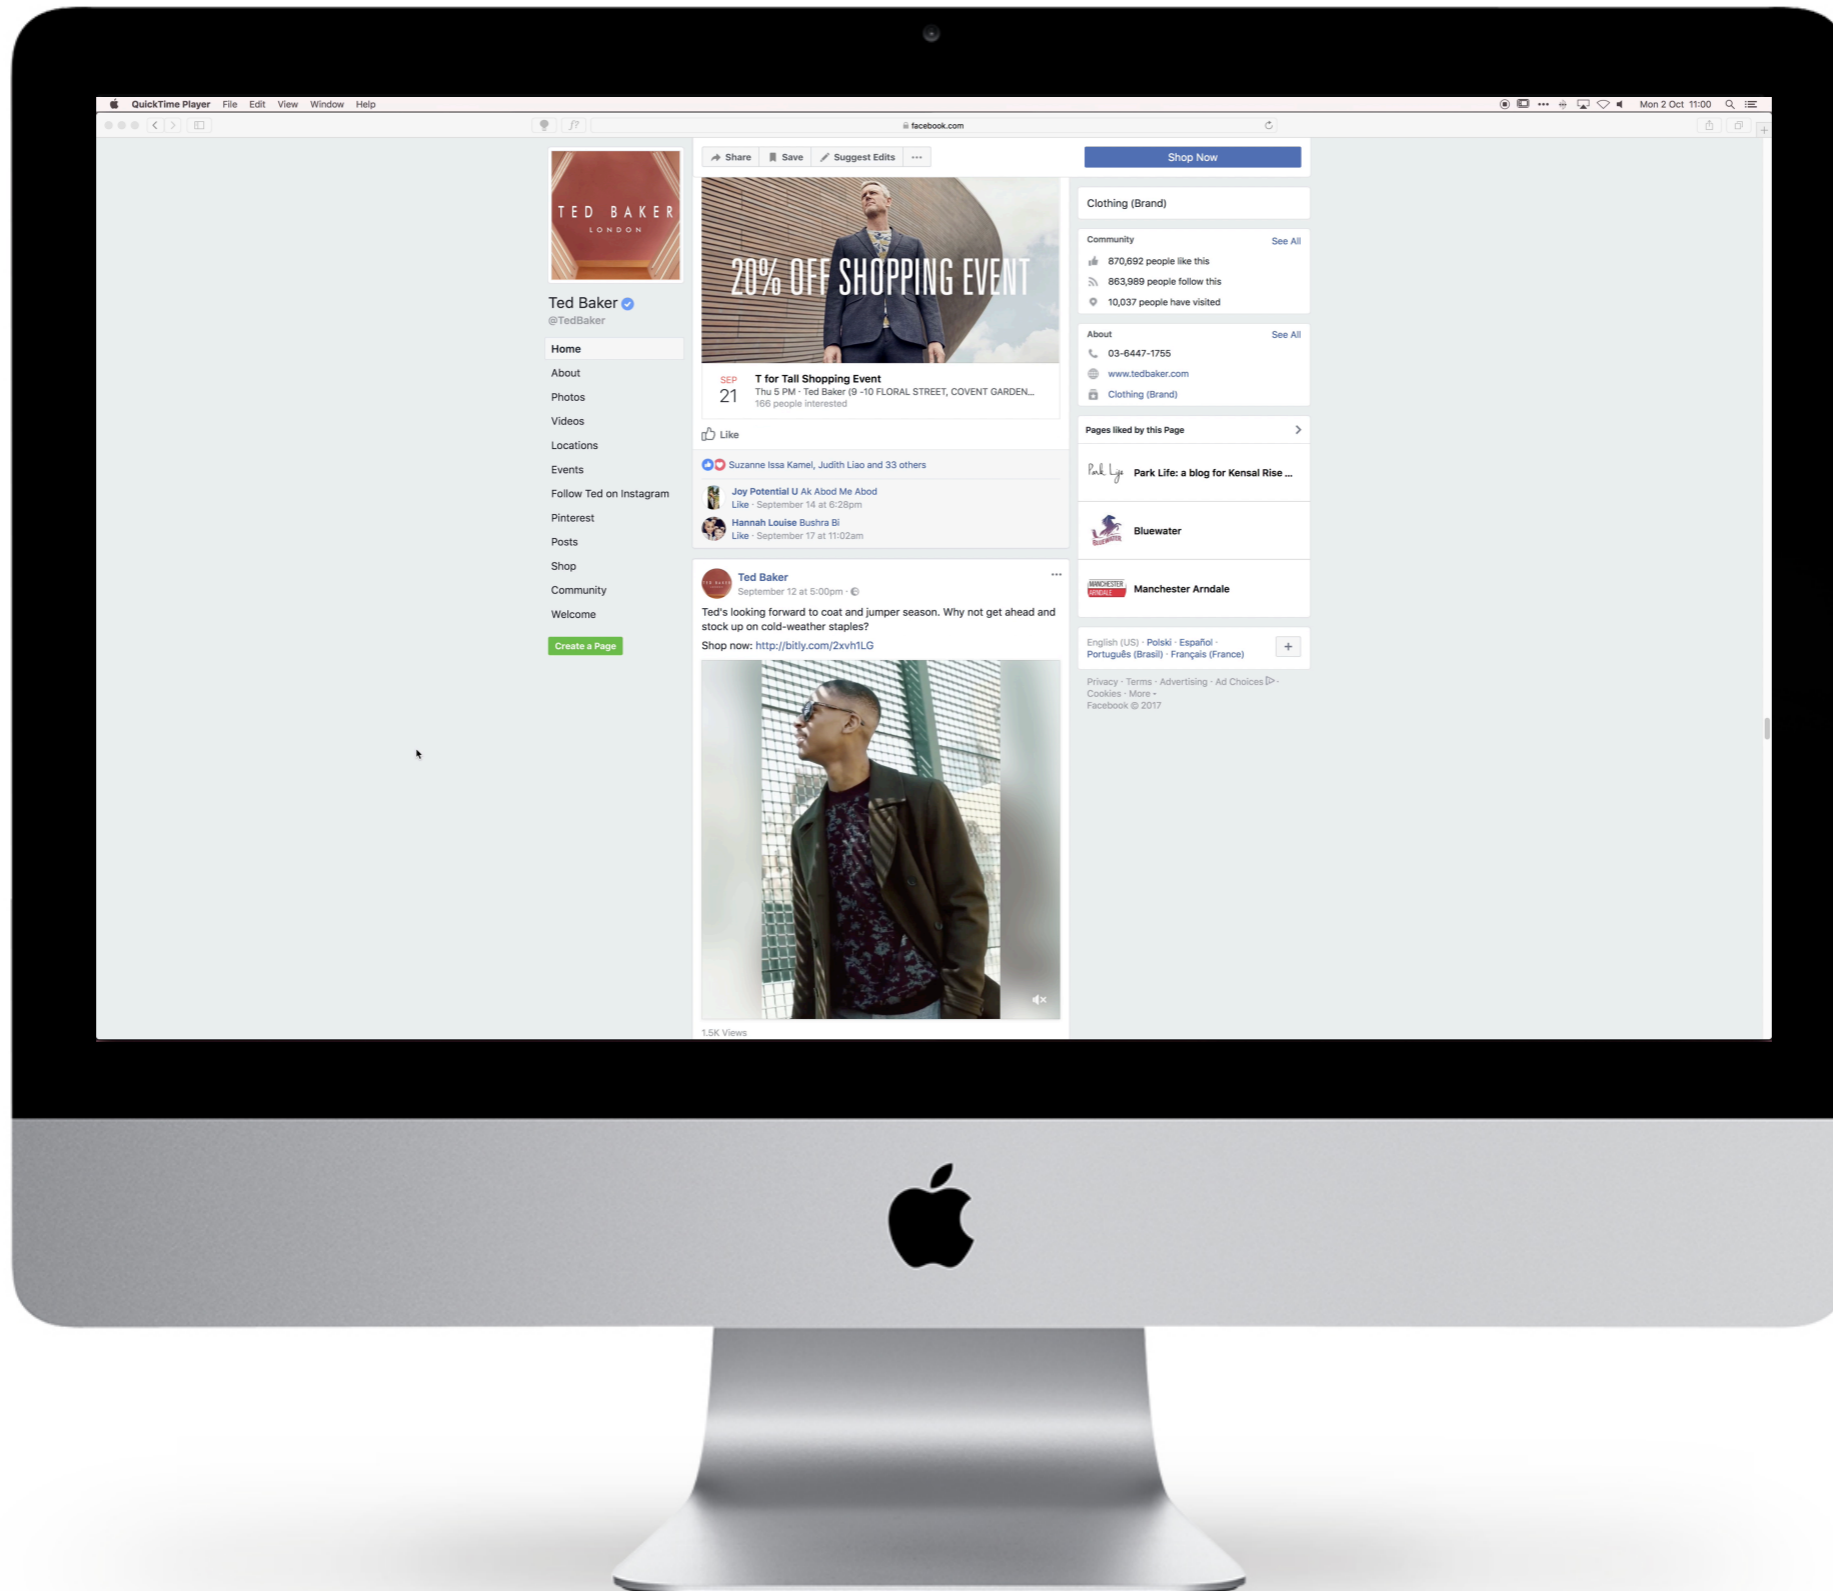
QuickTime Player File Edit View Window Help

Mon 2 Oct 11:00

facebook.com

TED BAKER
LONDON

Ted Baker
@TedBaker

Home
About
Photos
Videos
Locations
Events
Follow Ted on Instagram
Pinterest
Posts
Shop
Community
Welcome

Create a Page

Share Save Suggest Edits ···

20% OFF SHOPPING EVENT

SEP
21
T for Tall Shopping Event
Thu 5 PM · Ted Baker (9 -10 FLORAL STREET, COVENT GARDEN...
166 people interested

Like

Suzanne Issa Kamel, Judith Liao and 33 others

Joy Potential U Ak Abod Me Abod
Like · September 14 at 6:28pm

Hannah Louise Bushra Bi
Like · September 17 at 11:02am

Ted Baker
September 12 at 5:00pm ·

Ted's looking forward to coat and jumper season. Why not get ahead and stock up on cold-weather staples?

Shop now: http://bitly.com/2xvh1LG

1.5K Views

Shop Now

Clothing (Brand)

Community See All
870,692 people like this
863,989 people follow this
10,037 people have visited

About See All
03-6447-1755
www.tedbaker.com
Clothing (Brand)

Pages liked by this Page

Park Life: a blog for Kensal Rise ...
Bluewater
Manchester Arndale

English (US) · Polski · Español · Português (Brasil) · Français (France)

Privacy · Terms · Advertising · Ad Choices · Cookies · More ·
Facebook © 2017